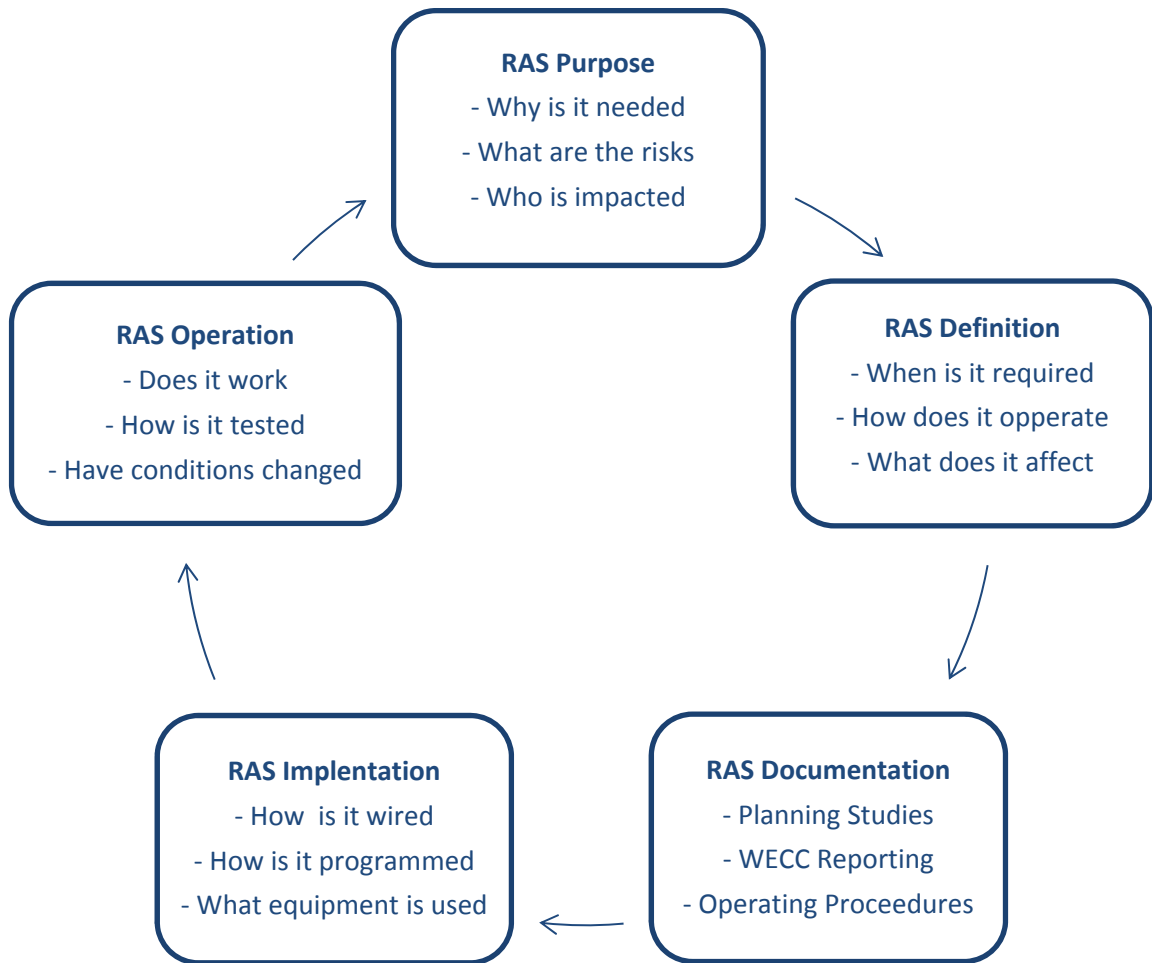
RAS Purpose
- Why is it needed
- What are the risks
- Who is impacted

RAS Definition
- When is it required
- How does it opperate
- What does it affect

RAS Documentation
- Planning Studies
- WECC Reporting
- Operating Proceedures

RAS Implentation
- How is it wired
- How is it programmed
- What equipment is used

RAS Operation
- Does it work
- How is it tested
- Have conditions changed